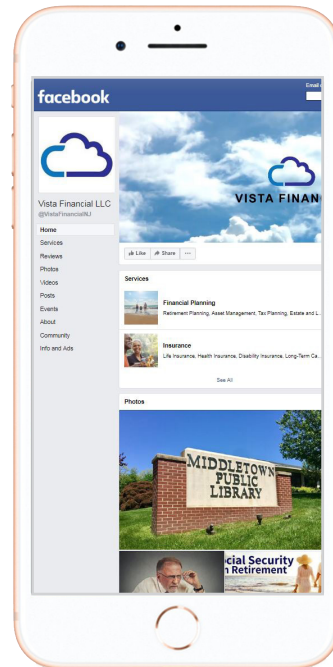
facebook

Email

Vista Financial LLC
@VistaFinancialNJ

Home
Services
Reviews
Photos
Videos
Posts
Events
About
Community
Info and Ads

VISTA FINAN

Like
Share
...

Services

Financial Planning
Retirement Planning, Asset Management, Tax Planning, Estate and L...

Insurance
Life Insurance, Health Insurance, Disability Insurance, Long-Term Ca...

See All

Photos

MIDDLETOWN PUBLIC LIBRARY

cial Security
n Retirement